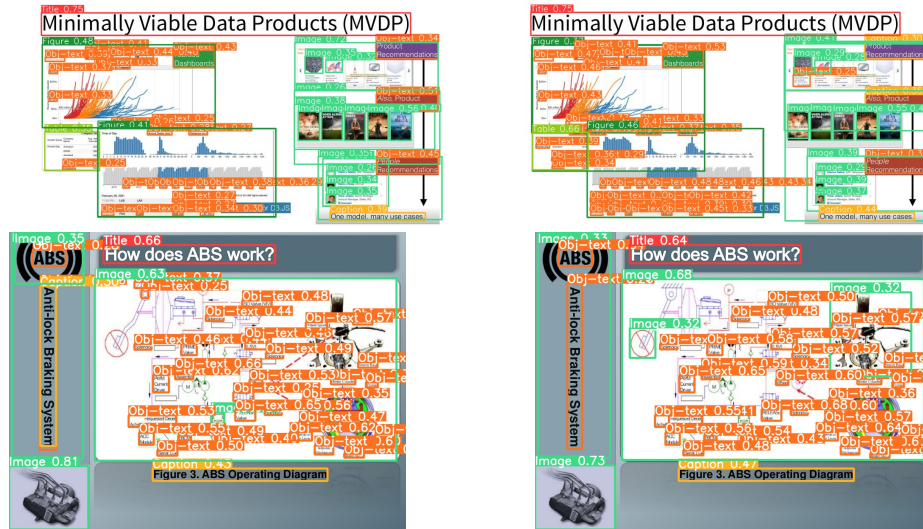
Title 0.75
Minimally Viable Data Products (MVDP)

Title 0.75
Minimally Viable Data Products (MVDP)

Product Recommendations

Dashboards

Also Product

People Recommendations

One model, many use cases

Title 0.66
How does ABS work?

Anti-lock Braking System

Caption 0.43
Figure 3. ABS Operating Diagram

Image 0.81

Title 0.64
How does ABS work?

Anti-lock Braking System

Caption 0.47
Figure 3. ABS Operating Diagram

Image 0.73